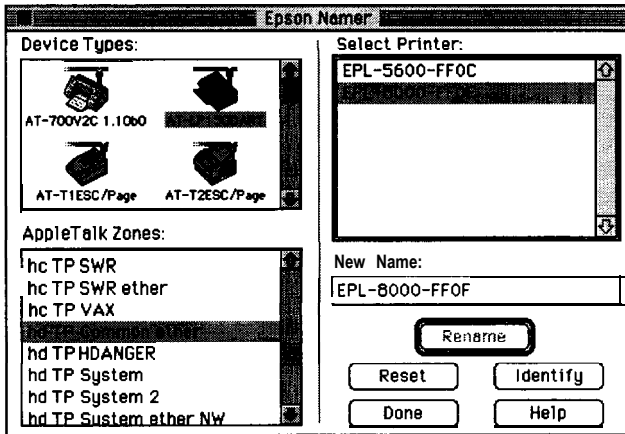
Epson Namer

Device Types:

AT-700V2C 1.10b0

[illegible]

AT-T1ESC/Page

AT-T2ESC/Page

Select Printer:

EPL-5600-FF0C

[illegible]

AppleTalk Zones:

hc TP SWR

hc TP SWR ether

hc TP VAX

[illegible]

hd TP HDANGER

hd TP System

hd TP System 2

hd TP System ether NW

New Name:

EPL-8000-FF0F

Rename

Reset

Identify

Done

Help